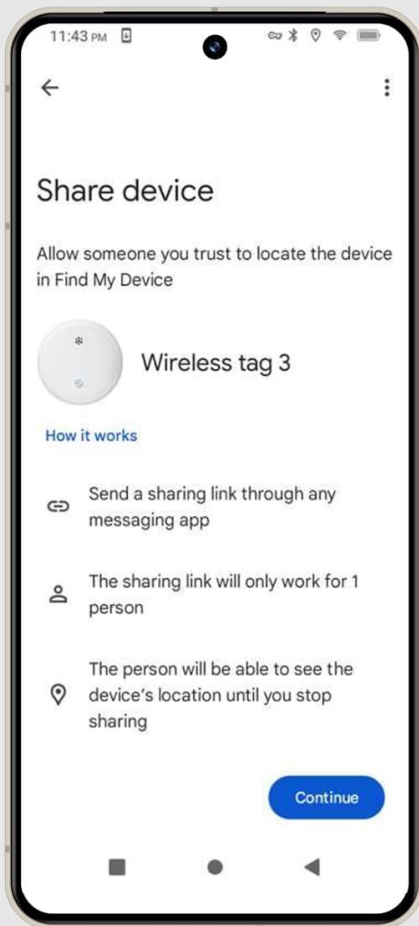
11:43 PM

Share device

Allow someone you trust to locate the device in Find My Device

Wireless tag 3

How it works

Send a sharing link through any messaging app

The sharing link will only work for 1 person

The person will be able to see the device's location until you stop sharing

Continue